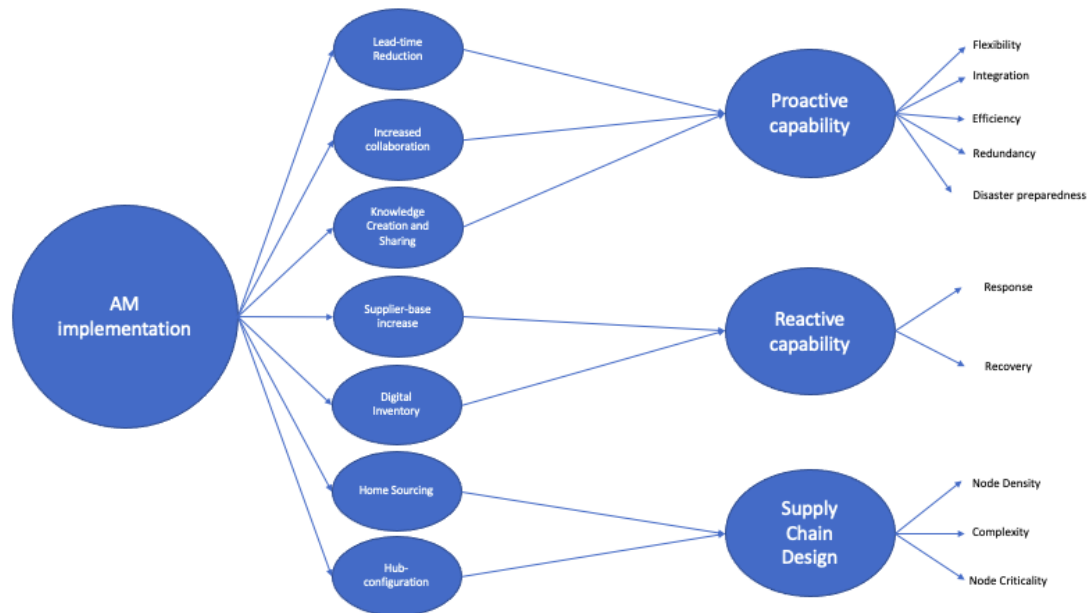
AM implementation

Lead-time Reduction

Increased collaboration

Knowledge Creation and Sharing

Supplier-base increase

Digital Inventory

Home Sourcing

Hub-configuration

Proactive capability

Reactive capability

Supply Chain Design

Flexibility

Integration

Efficiency

Redundancy

Disaster preparedness

Response

Recovery

Node Density

Complexity

Node Criticality